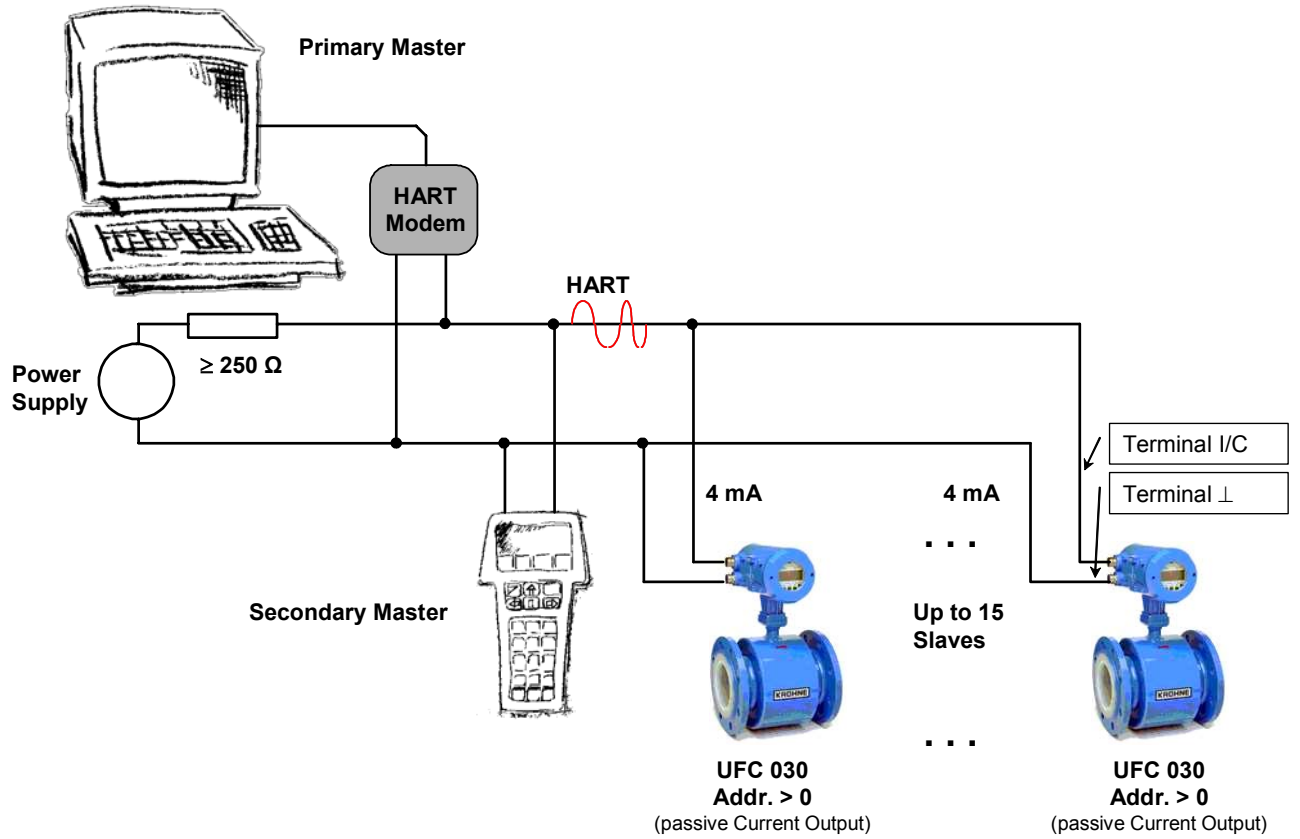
Primary Master

HART Modem

HART

Power Supply

$\geq$ 250 Ω

Terminal I/C

Terminal ⊥

4 mA

4 mA

. . .

Secondary Master

Up to 15 Slaves

KROHNE

KROHNE

. . .

UFC 030
Addr. > 0
(passive Current Output)

UFC 030
Addr. > 0
(passive Current Output)